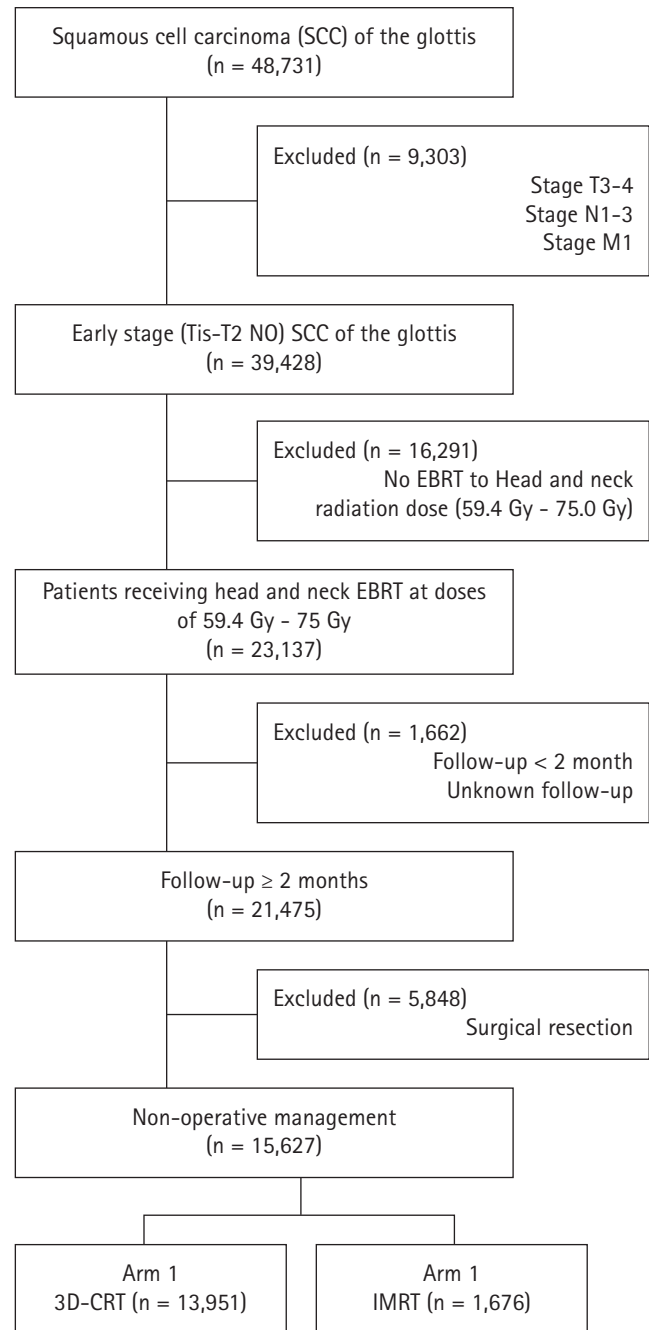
Squamous cell carcinoma (SCC) of the glottis
(n = 48,731)

Excluded (n = 9,303)
Stage T3-4
Stage N1-3
Stage M1

Early stage (Tis-T2 NO) SCC of the glottis
(n = 39,428)

Excluded (n = 16,291)
No EBRT to Head and neck radiation dose (59.4 Gy - 75.0 Gy)

Patients receiving head and neck EBRT at doses of 59.4 Gy - 75 Gy
(n = 23,137)

Excluded (n = 1,662)
Follow-up < 2 month
Unknown follow-up

Follow-up ≥ 2 months
(n = 21,475)

Excluded (n = 5,848)
Surgical resection

Non-operative management
(n = 15,627)

Arm 1
3D-CRT (n = 13,951)

Arm 1
IMRT (n = 1,676)